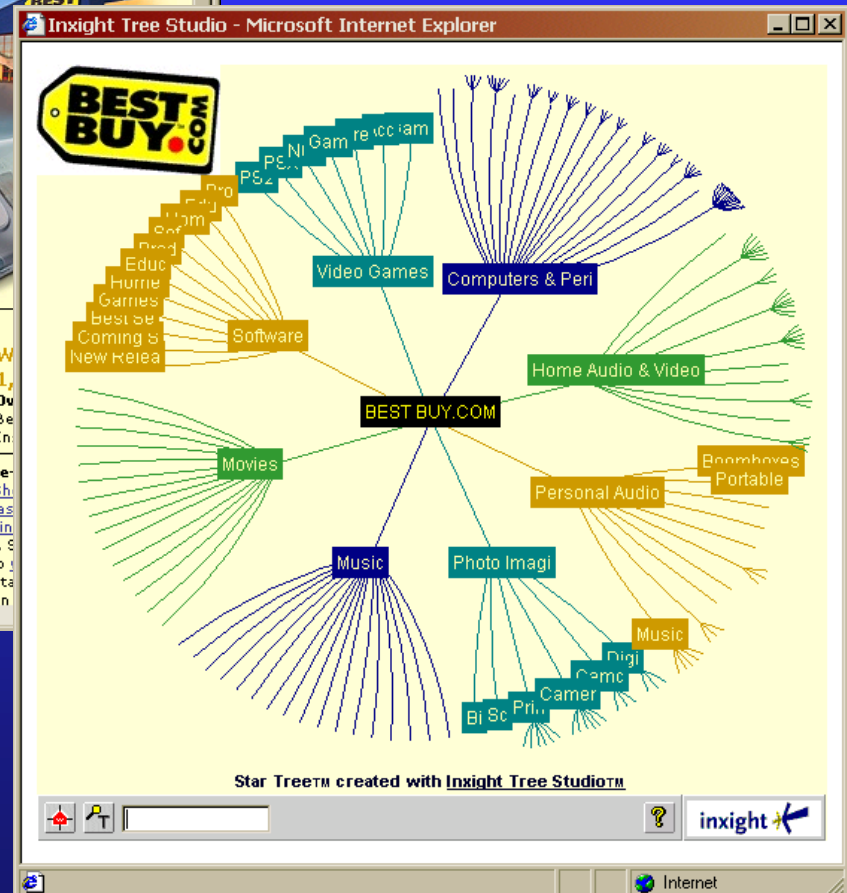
Inxight Tree Studio - Microsoft Internet Explorer

BEST BUY.COM

PS2 PSX N Gam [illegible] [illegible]

Pro Edu Hom Sof Prod Educ Home Games Best Se Coming S New Relea

Software

Video Games

Computers & Peri

Home Audio & Video

BEST BUY.COM

Movies

Boomboxes

Portable

Personal Audio

Music

Photo Imagi

Music

Digi

Camc

Camer

Bi Sc Prin

Star Tree™ created with Inxight Tree Studio™

inxight

Internet